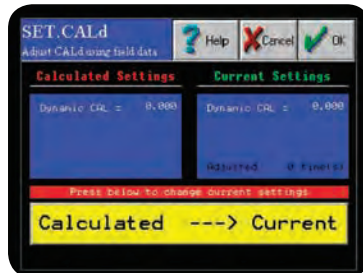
SET.CALd
Adjust CALd using field data

Help
Cancel
OK

Calculated Settings
Current Settings

Dynamic CAL = 0.000
Dynamic CAL = 0.000

Adjusted 0 Time(s)

Press below to change current settings

Calculated ---> Current